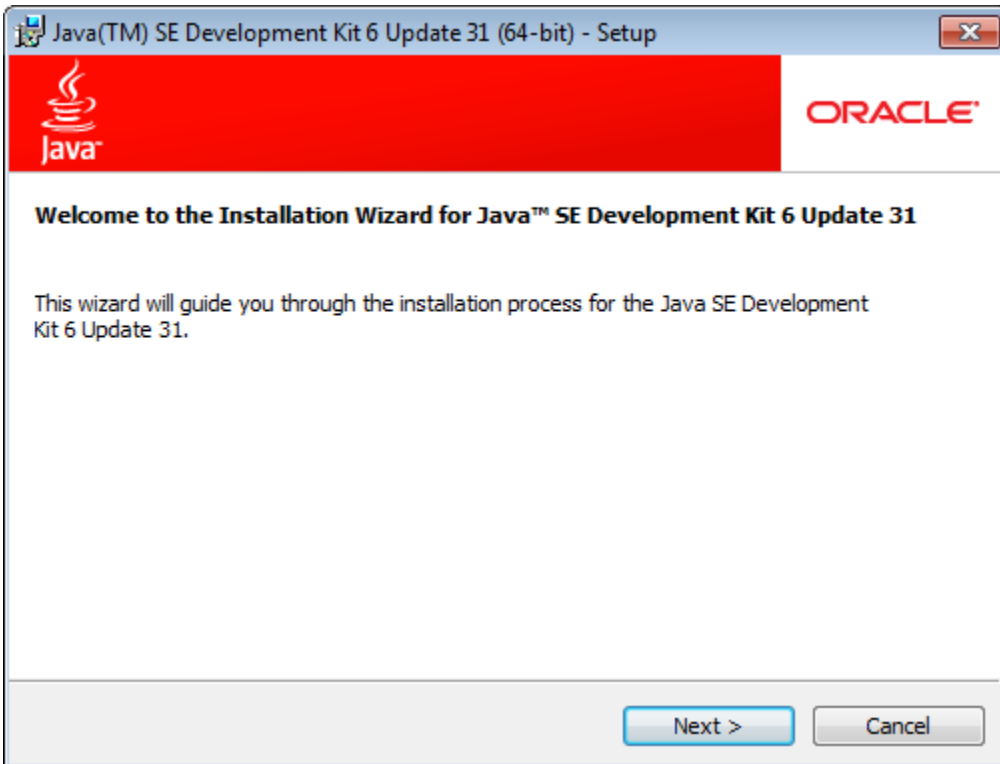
Java(TM) SE Development Kit 6 Update 31 (64-bit) - Setup

Java

ORACLE

Welcome to the Installation Wizard for Java™ SE Development Kit 6 Update 31

This wizard will guide you through the installation process for the Java SE Development Kit 6 Update 31.

Next >

Cancel